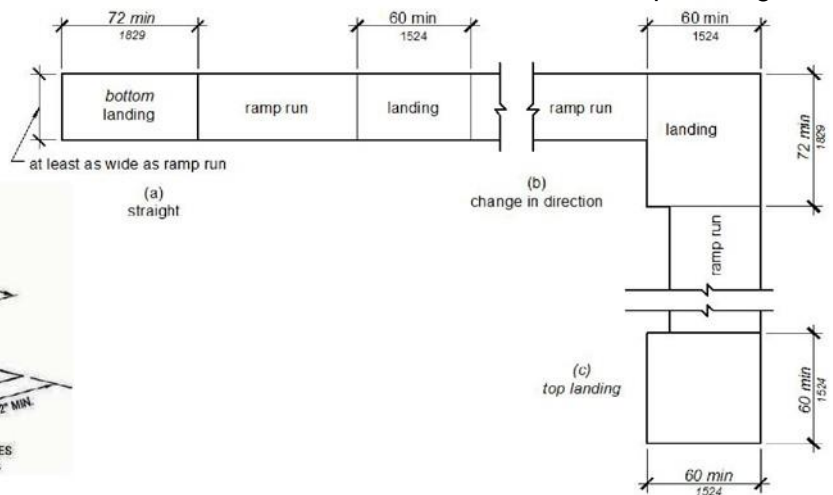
72 min
1829

60 min
1524

60 min
1524

bottom landing

ramp run

landing

ramp run

landing

72 min
1829

at least as wide as ramp run

(a)
straight

(b)
change in direction

ramp run

(c)
top landing

60 min
1524

60 min
1524

2" MIN.

ES